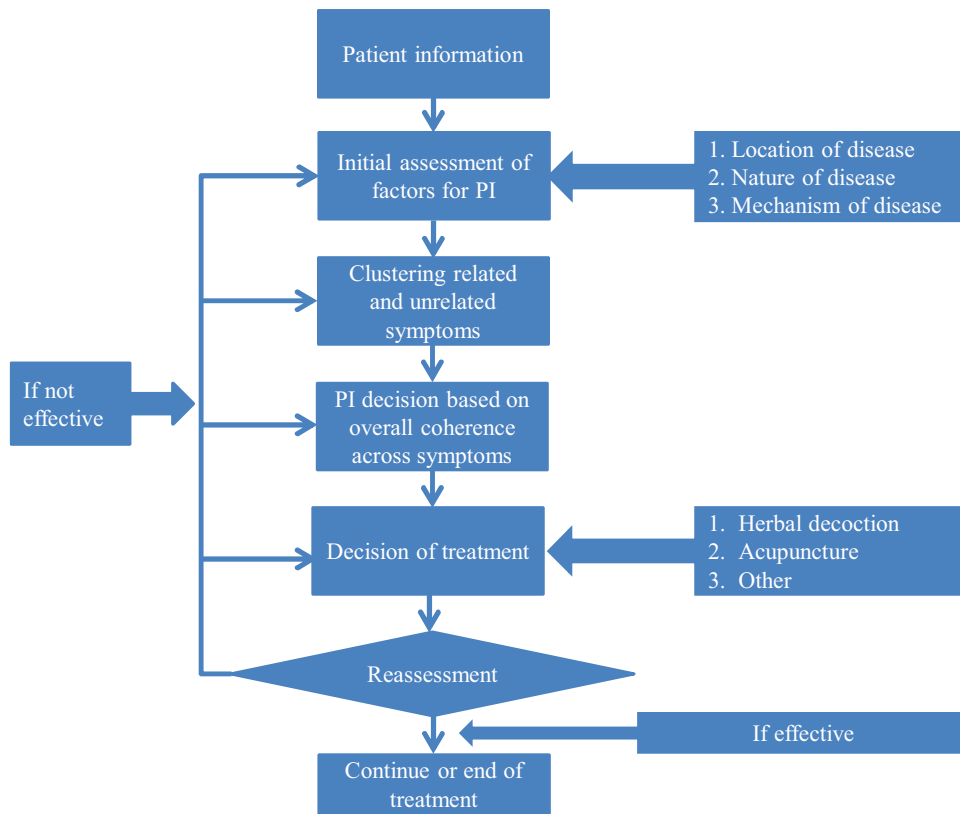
Patient information

Initial assessment of factors for PI

1. Location of disease
2. Nature of disease
3. Mechanism of disease

Clustering related and unrelated symptoms

If not effective

PI decision based on overall coherence across symptoms

Decision of treatment

1. Herbal decoction
2. Acupuncture
3. Other

Reassessment

If effective

Continue or end of treatment